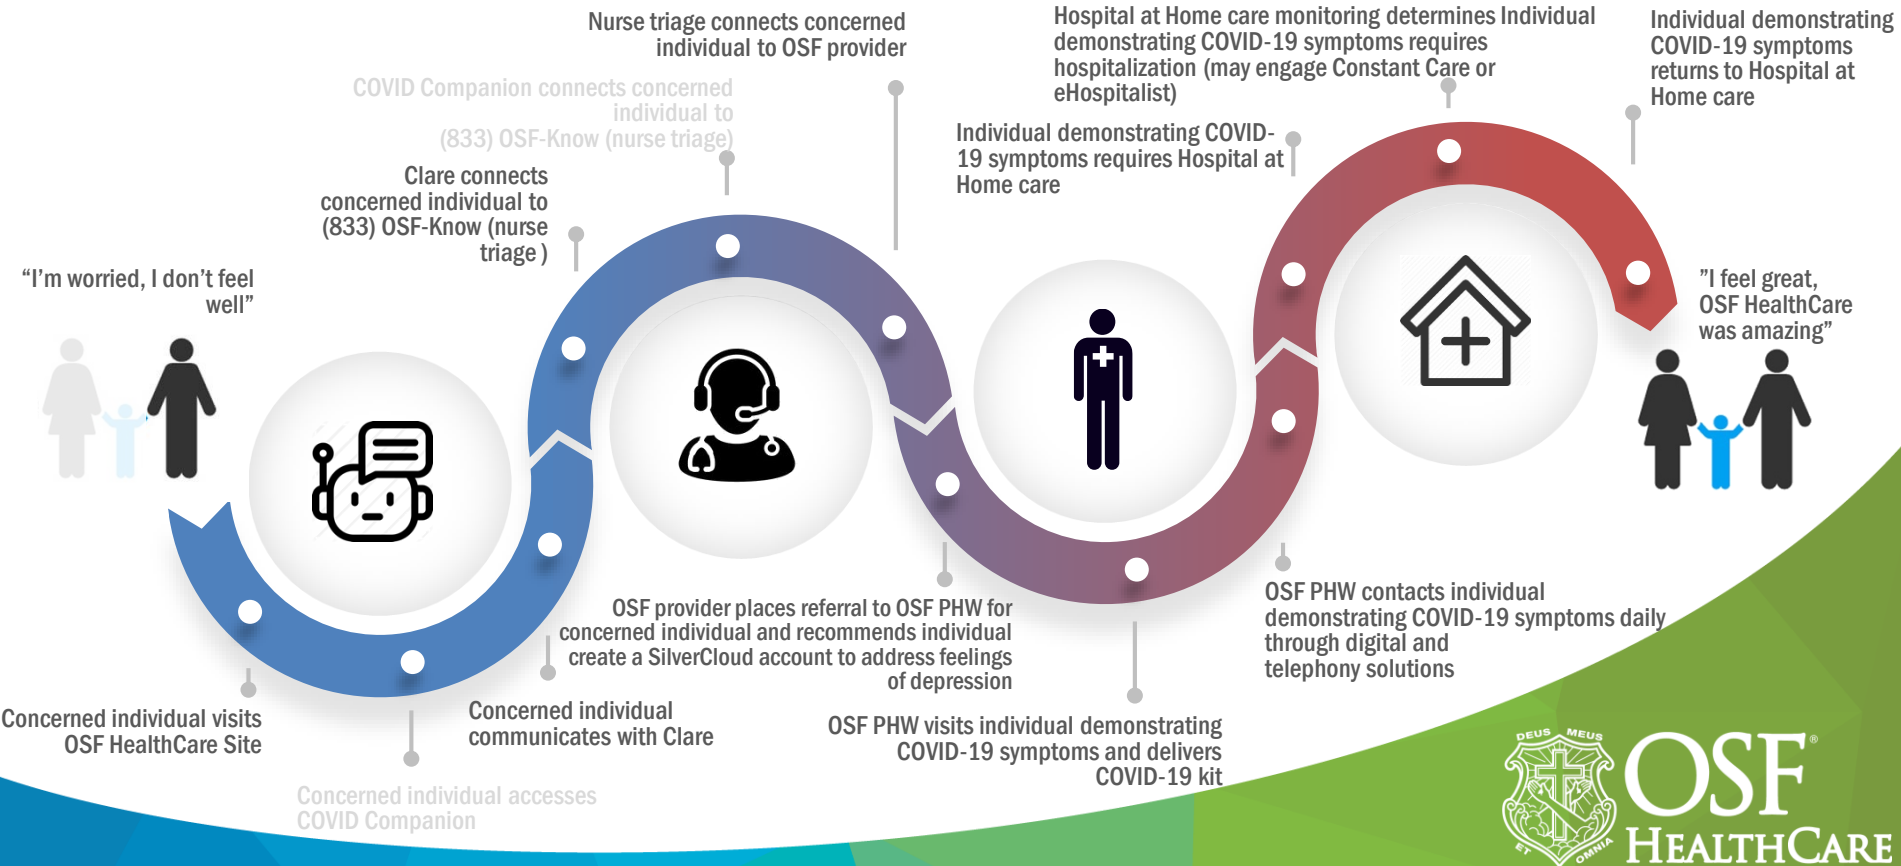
“I’m worried, I don’t feel well”

Concerned individual visits OSF HealthCare Site

Concerned individual accesses COVID Companion

Concerned individual communicates with Clare

Clare connects concerned individual to (833) OSF-Know (nurse triage )

COVID Companion connects concerned individual to (833) OSF-Know (nurse triage)

Nurse triage connects concerned individual to OSF provider

OSF provider places referral to OSF PHW for concerned individual and recommends individual create a SilverCloud account to address feelings of depression

OSF PHW visits individual demonstrating COVID-19 symptoms and delivers COVID-19 kit

Individual demonstrating COVID-19 symptoms requires Hospital at Home care

Hospital at Home care monitoring determines Individual demonstrating COVID-19 symptoms requires hospitalization (may engage Constant Care or eHospitalist)

OSF PHW contacts individual demonstrating COVID-19 symptoms daily through digital and telephony solutions

Individual demonstrating COVID-19 symptoms returns to Hospital at Home care

”I feel great, OSF HealthCare was amazing”

DEUS MEUS ET OMNIA

OSF® HEALTHCARE